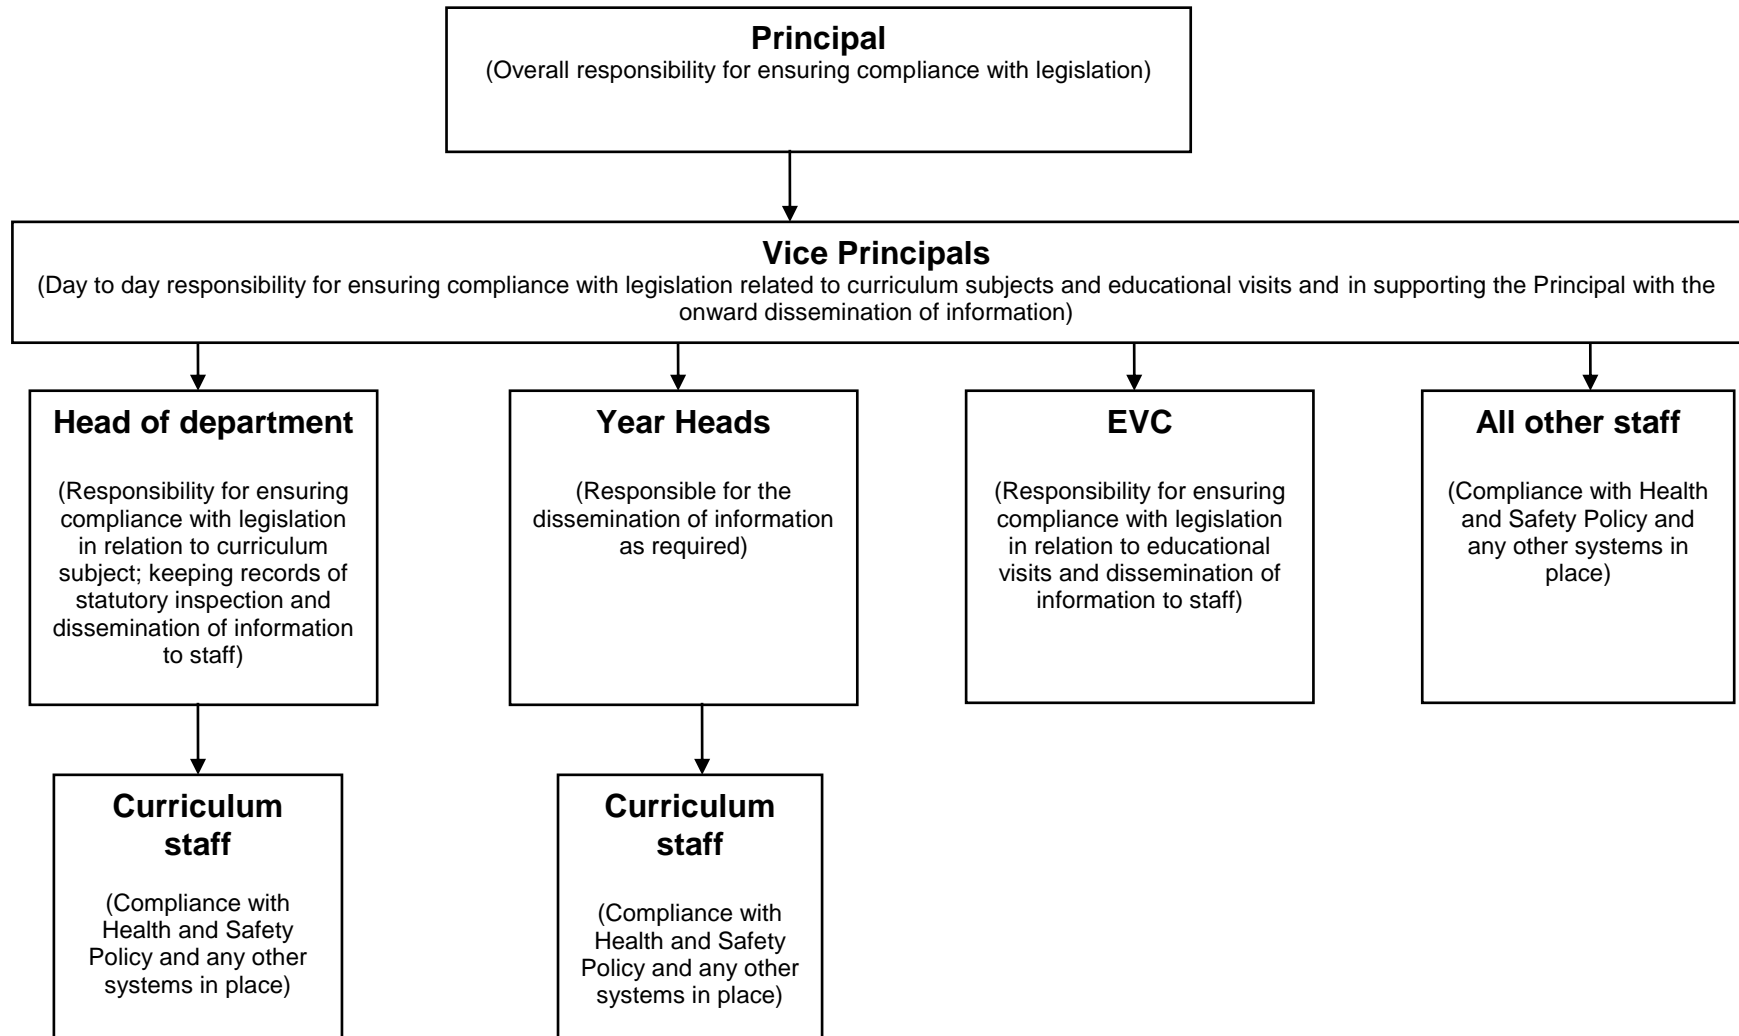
Principal
(Overall responsibility for ensuring compliance with legislation)

Vice Principals
(Day to day responsibility for ensuring compliance with legislation related to curriculum subjects and educational visits and in supporting the Principal with the onward dissemination of information)

Head of department
(Responsibility for ensuring compliance with legislation in relation to curriculum subject; keeping records of statutory inspection and dissemination of information to staff)

Year Heads
(Responsible for the dissemination of information as required)

EVC
(Responsibility for ensuring compliance with legislation in relation to educational visits and dissemination of information to staff)

All other staff
(Compliance with Health and Safety Policy and any other systems in place)

Curriculum staff
(Compliance with Health and Safety Policy and any other systems in place)

Curriculum staff
(Compliance with Health and Safety Policy and any other systems in place)